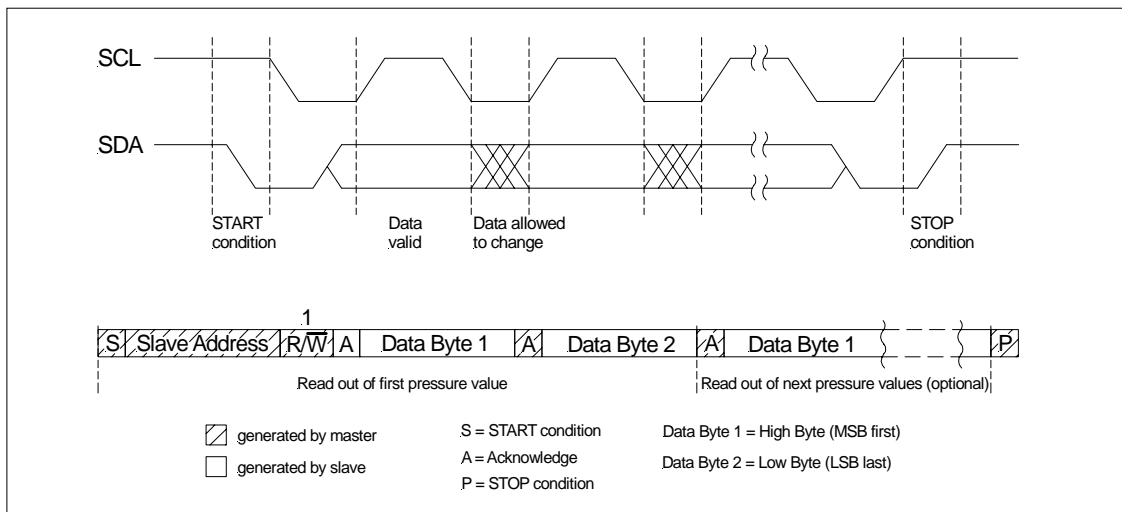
SCL

SDA

START condition

Data valid

Data allowed to change

STOP condition

1

| S | Slave Address | $R/\overline{W}$ | A | Data Byte 1 | A | Data Byte 2 | A | Data Byte 1 | | P |
|---|---|---|---|---|---|---|---|---|---|---|

Read out of first pressure value

Read out of next pressure values (optional)

generated by master

generated by slave

S = START condition

A = Acknowledge

P = STOP condition

Data Byte 1 = High Byte (MSB first)

Data Byte 2 = Low Byte (LSB last)